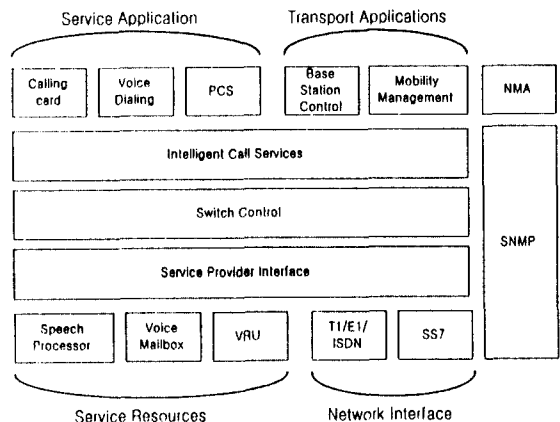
Service Application

Transport Applications

Calling card

Voice Dialing

PCS

Base Station Control

Mobility Management

NMA

Intelligent Call Services

Switch Control

Service Provider Interface

SNMP

Speech Processor

Voice Mailbox

VRU

T1/E1/ ISDN

SS7

Service Resources

Network Interface